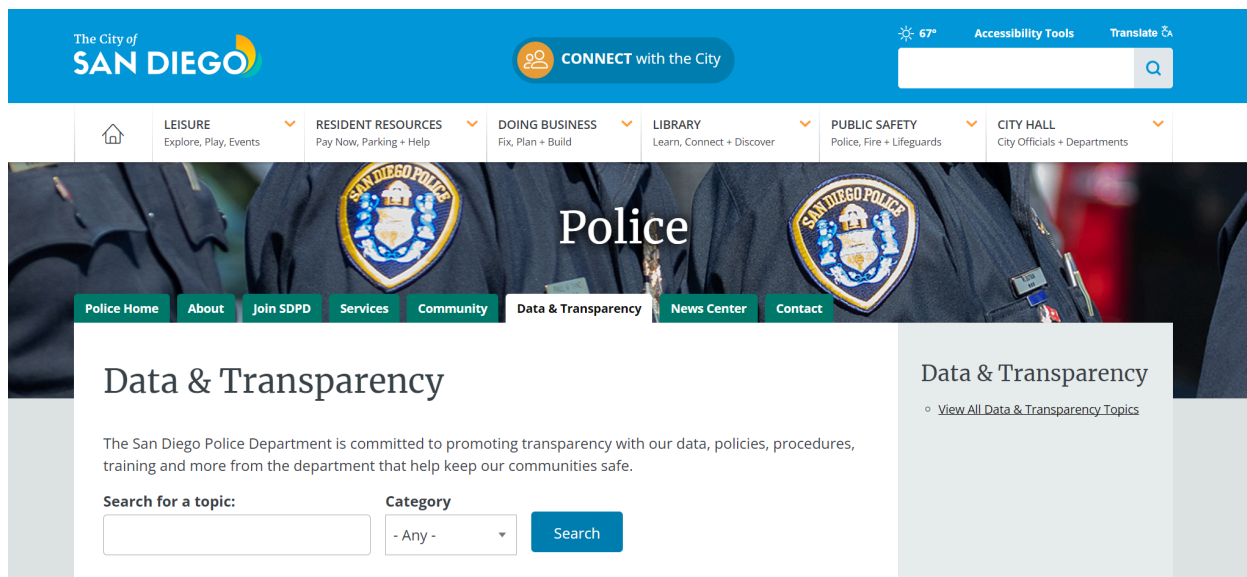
The City of
SAN DIEGO

CONNECT with the City

67°
Accessibility Tools
Translate

LEISURE
Explore, Play, Events

RESIDENT RESOURCES
Pay Now, Parking + Help

DOING BUSINESS
Fix, Plan + Build

LIBRARY
Learn, Connect + Discover

PUBLIC SAFETY
Police, Fire + Lifeguards

CITY HALL
City Officials + Departments

SAN DIEGO POLICE

Police

SAN DIEGO POLICE

Police Home
About
Join SDPD
Services
Community
Data & Transparency
News Center
Contact

Data & Transparency

The San Diego Police Department is committed to promoting transparency with our data, policies, procedures, training and more from the department that help keep our communities safe.

Search for a topic:

Category
- Any -

Search

Data & Transparency

View All Data & Transparency Topics